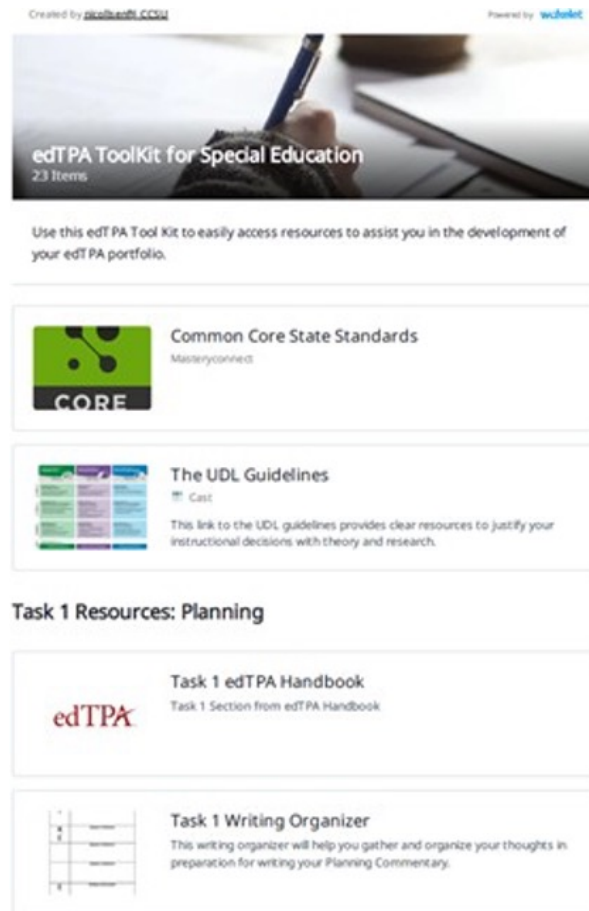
Created by nicolkerdt CCSU

Powered by wakelet

edTPA ToolKit for Special Education
23 Items

Use this edTPA Tool Kit to easily access resources to assist you in the development of your edTPA portfolio.

CORE

Common Core State Standards
Masteryconnect

The UDL Guidelines
Cast
This link to the UDL guidelines provides clear resources to justify your instructional decisions with theory and research.

Task 1 Resources: Planning

edTPA

Task 1 edTPA Handbook
Task 1 Section from edTPA Handbook

Task 1 Writing Organizer
This writing organizer will help you gather and organize your thoughts in preparation for writing your Planning Commentary.